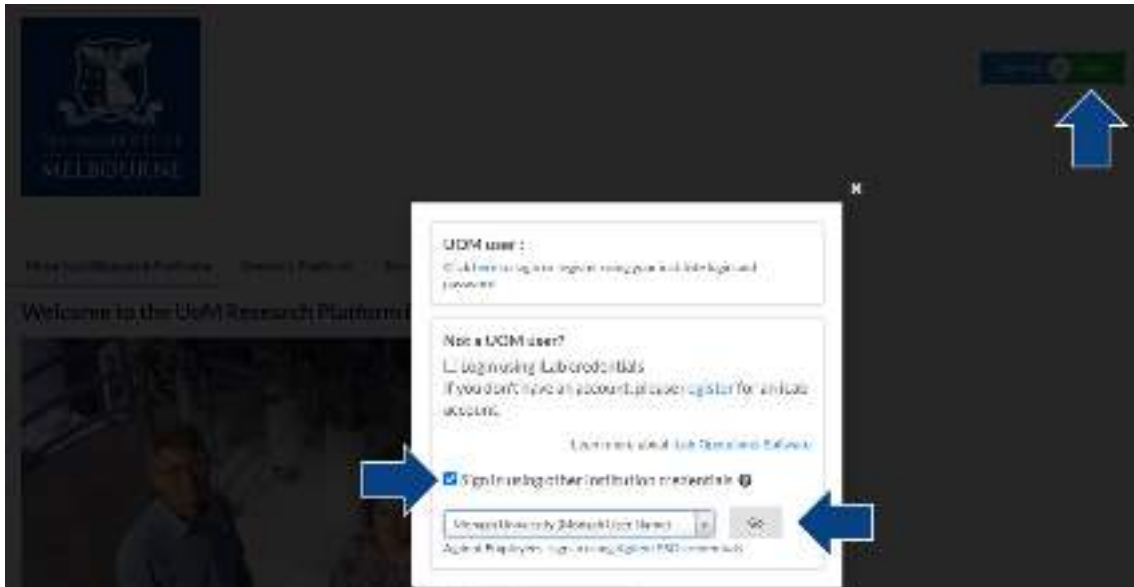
MELBOURNE

Welcome to the UoM Research Platform

×

UOM user :

Click here to sign in / register using your institute login and password

Not a UOM user?

Log in using iLab credentials

If you don't have an account, please register for an iLab account.

Learn more about iLab Operations Software

Sign in using other institution credentials

Monash University (Monash User Name)

Go

Agilent Employees: sign in using Agilent SSO credentials